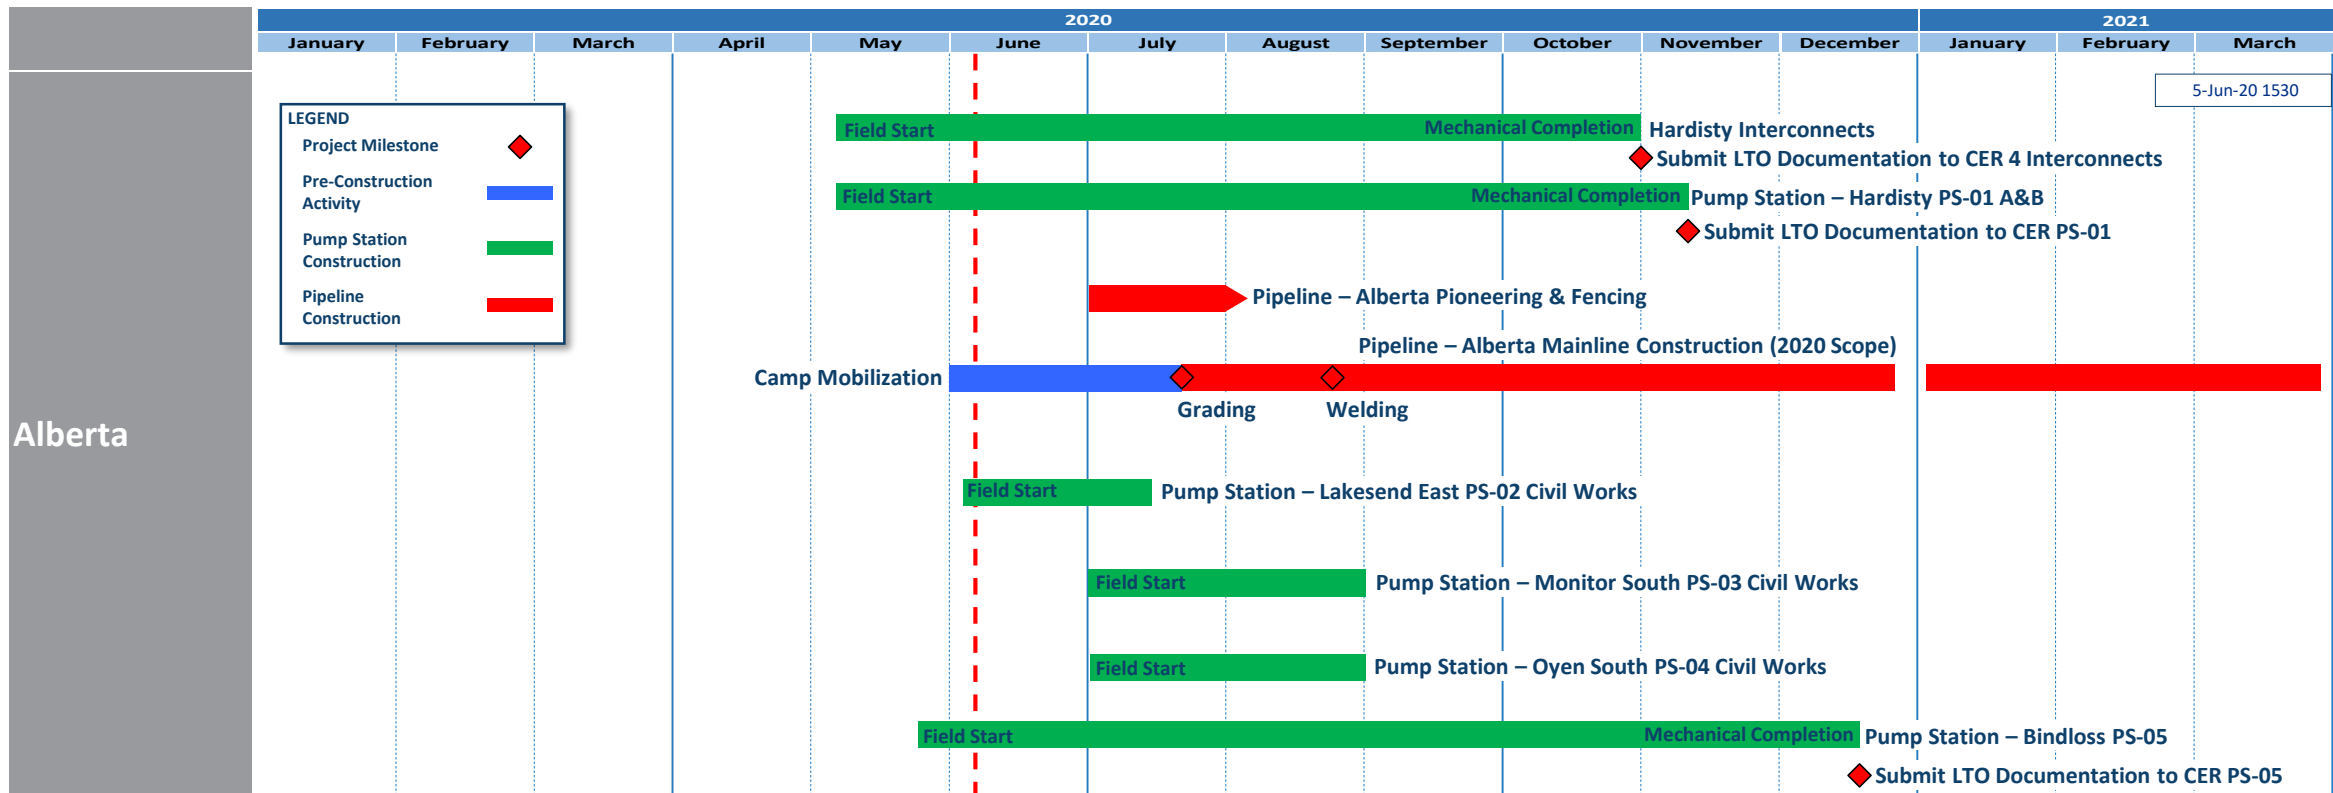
2020

2021

| January | February | March | April | May | June | July | August | September | October | November | December | January | February | March |
|---|---|---|---|---|---|---|---|---|---|---|---|---|---|---|

5-Jun-20 1530

LEGEND
Project Milestone
Pre-Construction Activity
Pump Station Construction
Pipeline Construction

Alberta

Field Start
Mechanical Completion
Hardisty Interconnects
Submit LTO Documentation to CER 4 Interconnects

Field Start
Mechanical Completion
Pump Station – Hardisty PS-01 A&B
Submit LTO Documentation to CER PS-01

Pipeline – Alberta Pioneering & Fencing

Pipeline – Alberta Mainline Construction (2020 Scope)
Camp Mobilization
Grading
Welding

Field Start
Pump Station – Lakesend East PS-02 Civil Works

Field Start
Pump Station – Monitor South PS-03 Civil Works

Field Start
Pump Station – Oyen South PS-04 Civil Works

Field Start
Mechanical Completion
Pump Station – Bindloss PS-05
Submit LTO Documentation to CER PS-05